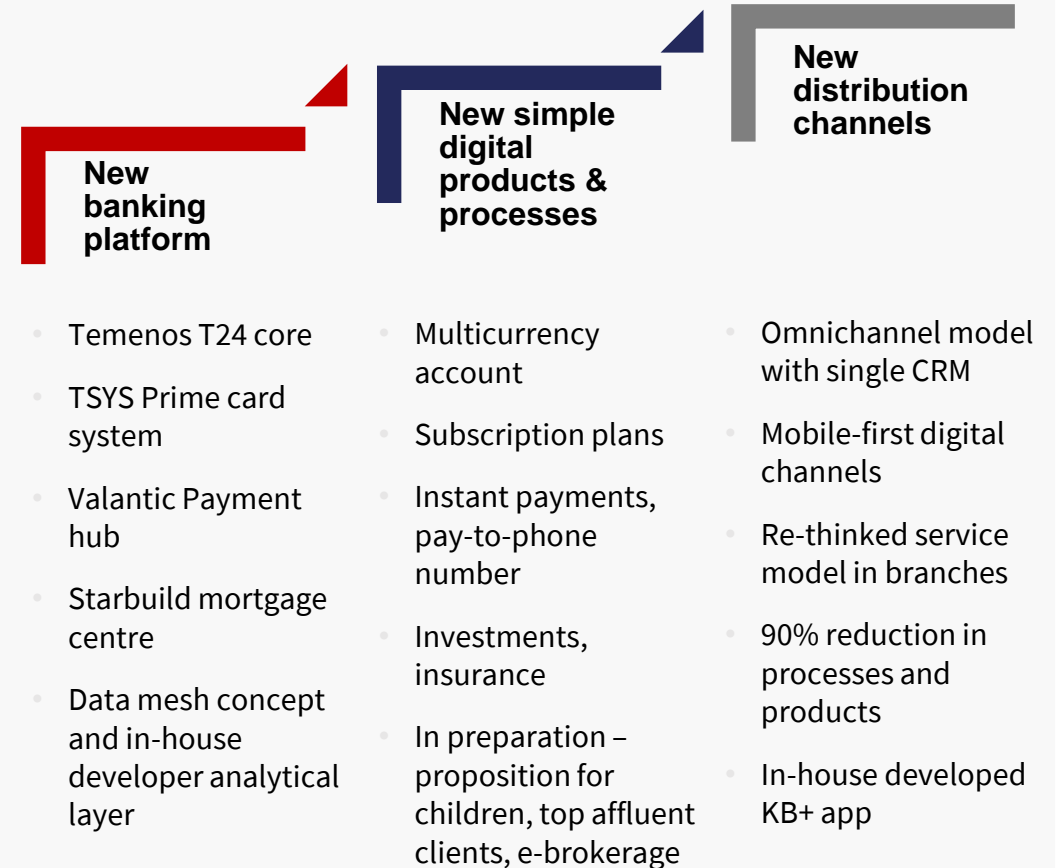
New banking platform

New simple digital products & processes

New distribution channels

- Temenos T24 core
- TSYS Prime card system
- Valantic Payment hub
- Starbuild mortgage centre
- Data mesh concept and in-house developer analytical layer

- Multicurrency account
- Subscription plans
- Instant payments, pay-to-phone number
- Investments, insurance
- In preparation – proposition for children, top affluent clients, e-brokerage

- Omnichannel model with single CRM
- Mobile-first digital channels
- Re-thinked service model in branches
- 90% reduction in processes and products
- In-house developed KB+ app